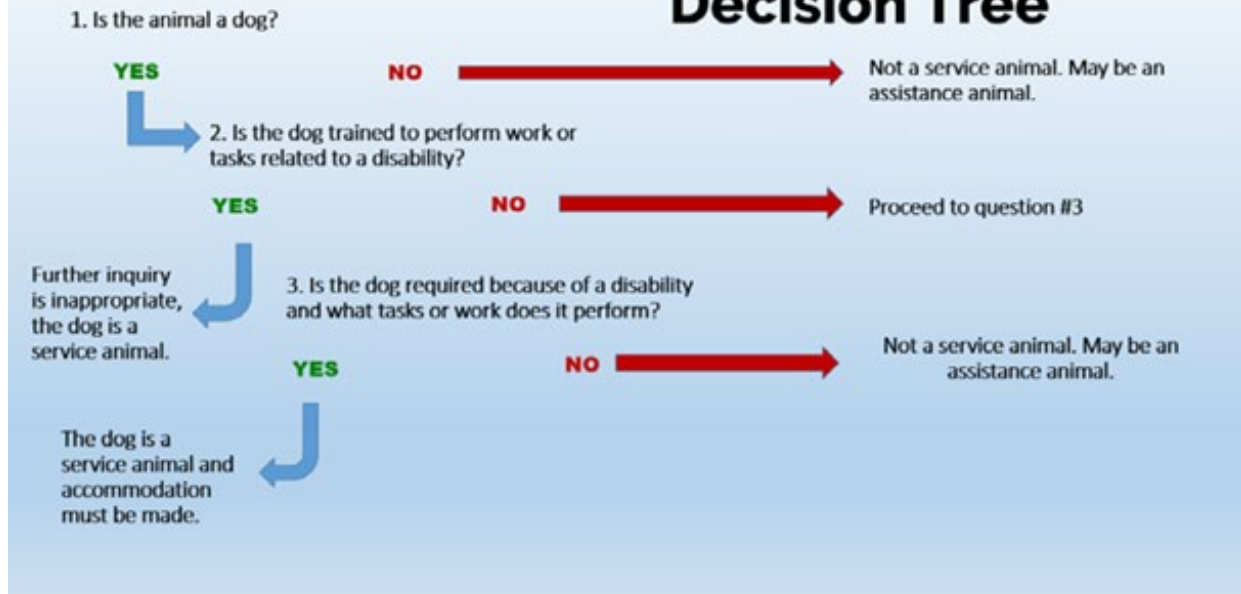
Decision Tree

1. Is the animal a dog?

YES

NO

Not a service animal. May be an assistance animal.

2. Is the dog trained to perform work or tasks related to a disability?

YES

NO

Proceed to question #3

Further inquiry is inappropriate, the dog is a service animal.

3. Is the dog required because of a disability and what tasks or work does it perform?

YES

NO

Not a service animal. May be an assistance animal.

The dog is a service animal and accommodation must be made.